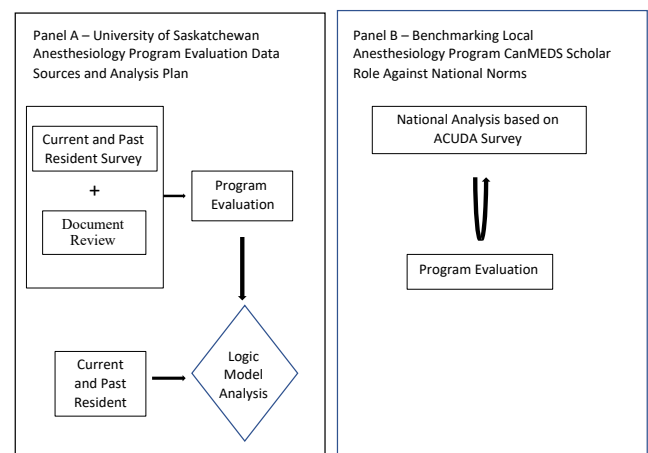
Panel A – University of Saskatchewan Anesthesiology Program Evaluation Data Sources and Analysis Plan

Current and Past Resident Survey

+

Document Review

Program Evaluation

Current and Past Resident

Logic Model Analysis

Panel B – Benchmarking Local Anesthesiology Program CanMEDS Scholar Role Against National Norms

National Analysis based on ACUDA Survey

Program Evaluation